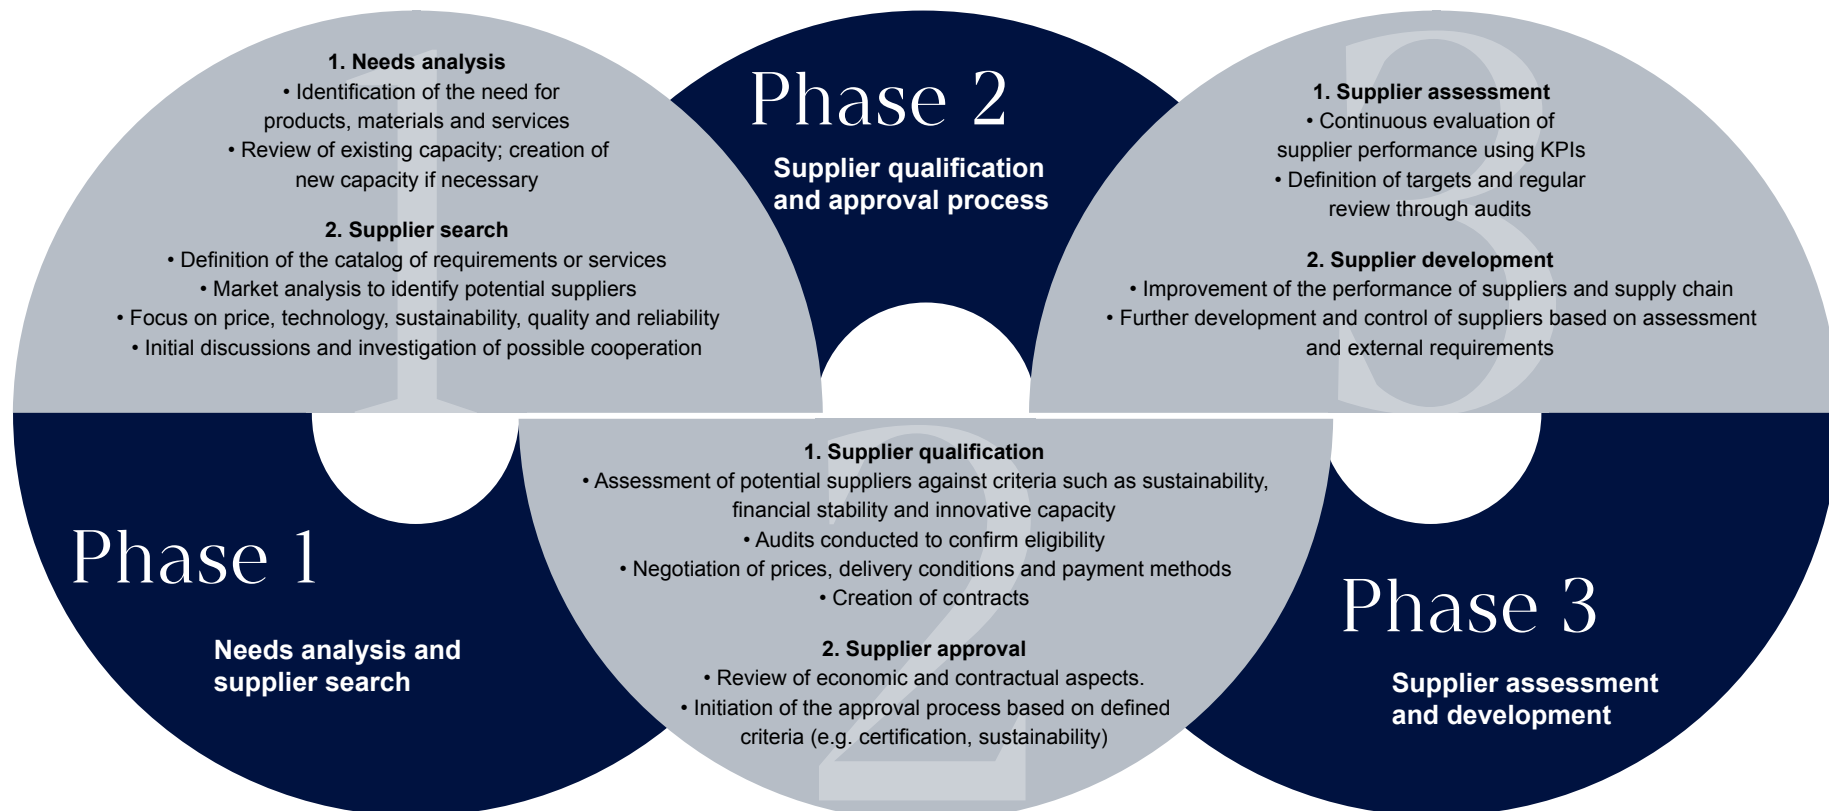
1. Needs analysis
• Identification of the need for products, materials and services
• Review of existing capacity; creation of new capacity if necessary

2. Supplier search
• Definition of the catalog of requirements or services
• Market analysis to identify potential suppliers
• Focus on price, technology, sustainability, quality and reliability
• Initial discussions and investigation of possible cooperation

Phase 2

Supplier qualification and approval process

1. Supplier assessment
• Continuous evaluation of supplier performance using KPIs
• Definition of targets and regular review through audits

2. Supplier development
• Improvement of the performance of suppliers and supply chain
• Further development and control of suppliers based on assessment and external requirements

Phase 1

Needs analysis and supplier search

1. Supplier qualification
• Assessment of potential suppliers against criteria such as sustainability, financial stability and innovative capacity
• Audits conducted to confirm eligibility
• Negotiation of prices, delivery conditions and payment methods
• Creation of contracts

2. Supplier approval
• Review of economic and contractual aspects.
• Initiation of the approval process based on defined criteria (e.g. certification, sustainability)

Phase 3

Supplier assessment and development